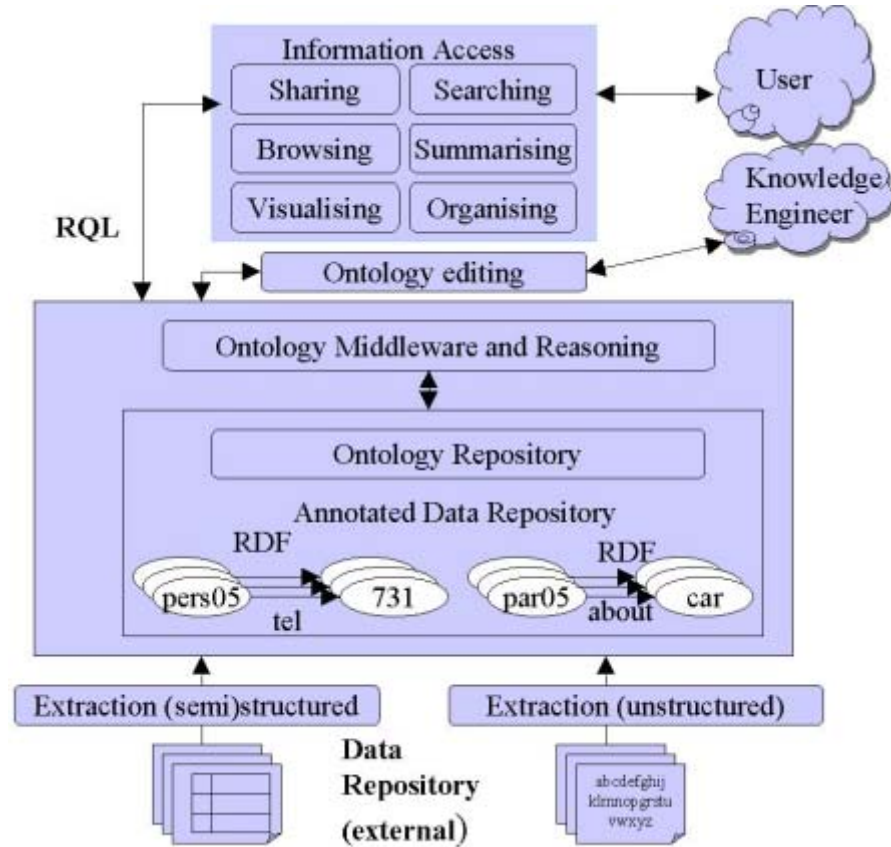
Information Access

Sharing

Searching

Browsing

Summarising

Visualising

Organising

User

Knowledge Engineer

RQL

Ontology editing

Ontology Middleware and Reasoning

Ontology Repository

Annotated Data Repository

RDF

pers05

731

tel

RDF

par05

car

about

Extraction (semi)structured

Extraction (unstructured)

Data Repository (external)

abcdefghij klmnopqrstu vwxyz